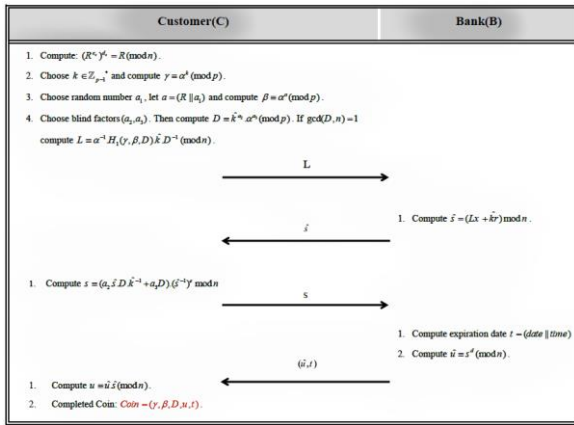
| Customer(C) | Bank(B) |
|---|---|

1. Compute: $(R^{e_c})^{d_c} = R(\text{mod} n)$.

2. Choose $k \in \mathbb{Z}_{p-1}^{*}$ and compute $\gamma = \alpha^{k}(\text{mod} p)$.

3. Choose random number $a_1$, let $a = (R \| a_1)$ and compute $\beta = \alpha^{a}(\text{mod} p)$.

4. Choose blind factors $(a_2, a_3)$. Then compute $D = \tilde{k}^{a_2}.\alpha^{a_3}(\text{mod} p)$. If $\gcd(D, n) = 1$ compute $L = \alpha^{-1}.H_1(\gamma, \beta, D).\tilde{k}.D^{-1}(\text{mod} n)$.

L

1. Compute $\tilde{s} = (Lx + \tilde{k}\tilde{r}) \text{mod} n$.

$\tilde{s}$

1. Compute $s = (a_2.\tilde{s}.D.\tilde{k}^{-1} + a_3 D).(\tilde{s}^{-1})^{e} \text{mod} n$

s

1. Compute expiration date $t = (date \| time)$

2. Compute $\tilde{u} = s^{d}(\text{mod} n)$.

$(\tilde{u}, t)$

1. Compute $u = \tilde{u}.\tilde{s}(\text{mod} n)$.

2. Completed Coin: $Coin = (\gamma, \beta, D, u, t)$.